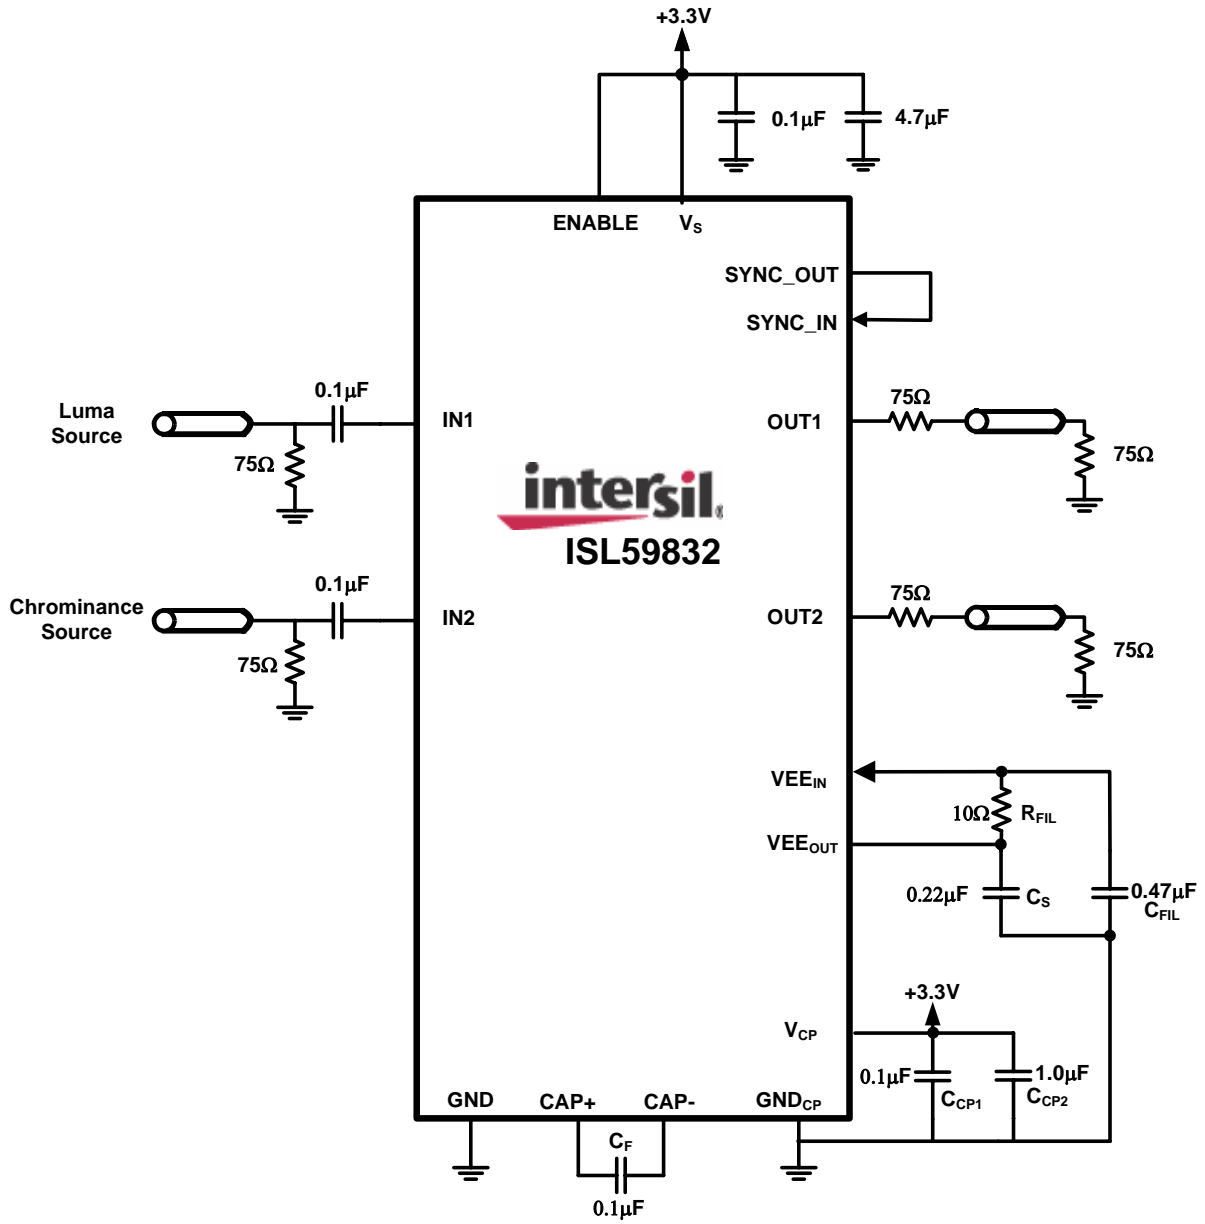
+3.3V

0.1µF

4.7µF

ENABLE

$V_S$

SYNC_OUT

SYNC_IN

Luma Source

0.1µF

75Ω

IN1

OUT1

75Ω

75Ω

intersil

ISL59832

Chrominance Source

0.1µF

75Ω

IN2

OUT2

75Ω

75Ω

$VEE_{IN}$

10Ω

$R_{FIL}$

$VEE_{OUT}$

0.22µF

$C_S$

0.47µF

$C_{FIL}$

+3.3V

$V_{CP}$

0.1µF

$C_{CP1}$

1.0µF

$C_{CP2}$

GND

CAP+

CAP-

$GND_{CP}$

$C_F$

0.1µF